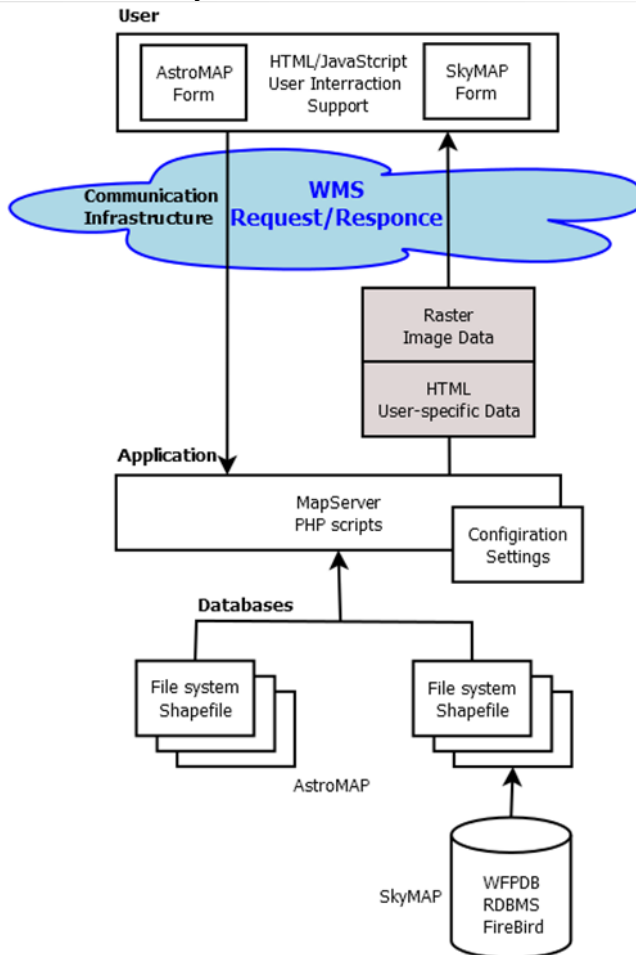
User

AstroMAP Form

HTML/JavaStcript User Interraction Support

SkyMAP Form

Communication Infrastructure

WMS Request/Responce

Raster Image Data

HTML User-specific Data

Application

MapServer PHP scripts

Configiration Settings

Databases

File system Shapefile

File system Shapefile

AstroMAP

SkyMAP

WFPDB RDBMS FireBird